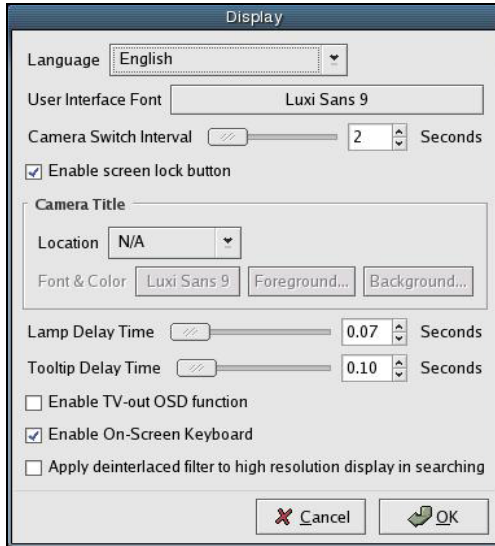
Display

Language English

User Interface Font Luxi Sans 9

Camera Switch Interval 2 Seconds

Enable screen lock button

Camera Title

Location N/A

Font & Color Luxi Sans 9 Foreground... Background...

Lamp Delay Time 0.07 Seconds

Tooltip Delay Time 0.10 Seconds

Enable TV-out OSD function

Enable On-Screen Keyboard

Apply deinterlaced filter to high resolution display in searching

Cancel OK